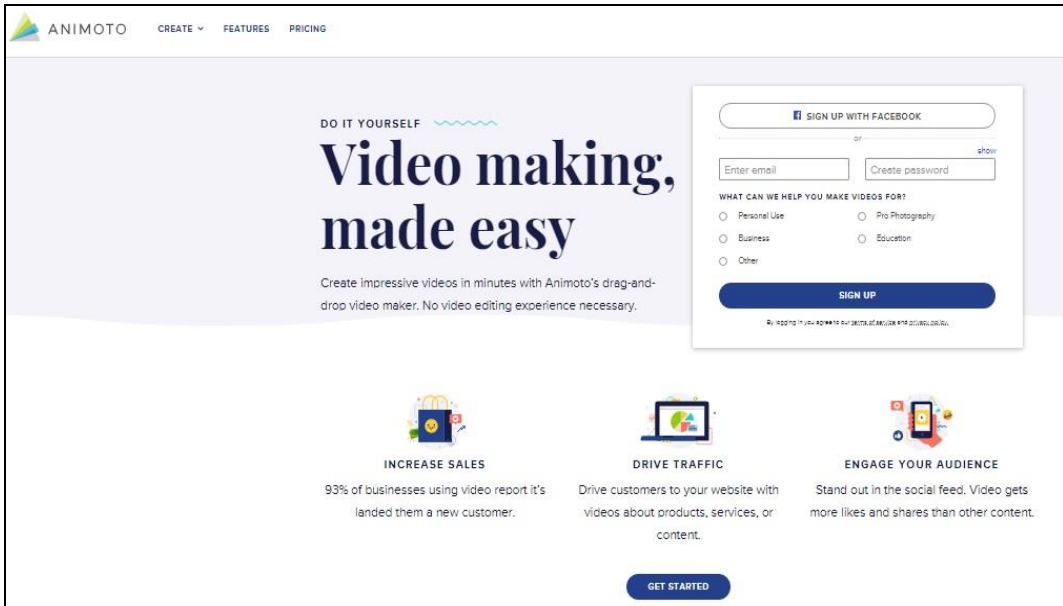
ANIMOTO CREATE FEATURES PRICING

DO IT YOURSELF

Video making, made easy

Create impressive videos in minutes with Animoto's drag-and-drop video maker. No video editing experience necessary.

SIGN UP WITH FACEBOOK

or

show

Enter email

Create password

WHAT CAN WE HELP YOU MAKE VIDEOS FOR?

Personal Use

Pro Photography

Business

Education

Other

SIGN UP

By logging in you agree to our terms of service and privacy policy.

INCREASE SALES

93% of businesses using video report it's landed them a new customer.

DRIVE TRAFFIC

Drive customers to your website with videos about products, services, or content.

ENGAGE YOUR AUDIENCE

Stand out in the social feed. Video gets more likes and shares than other content.

GET STARTED